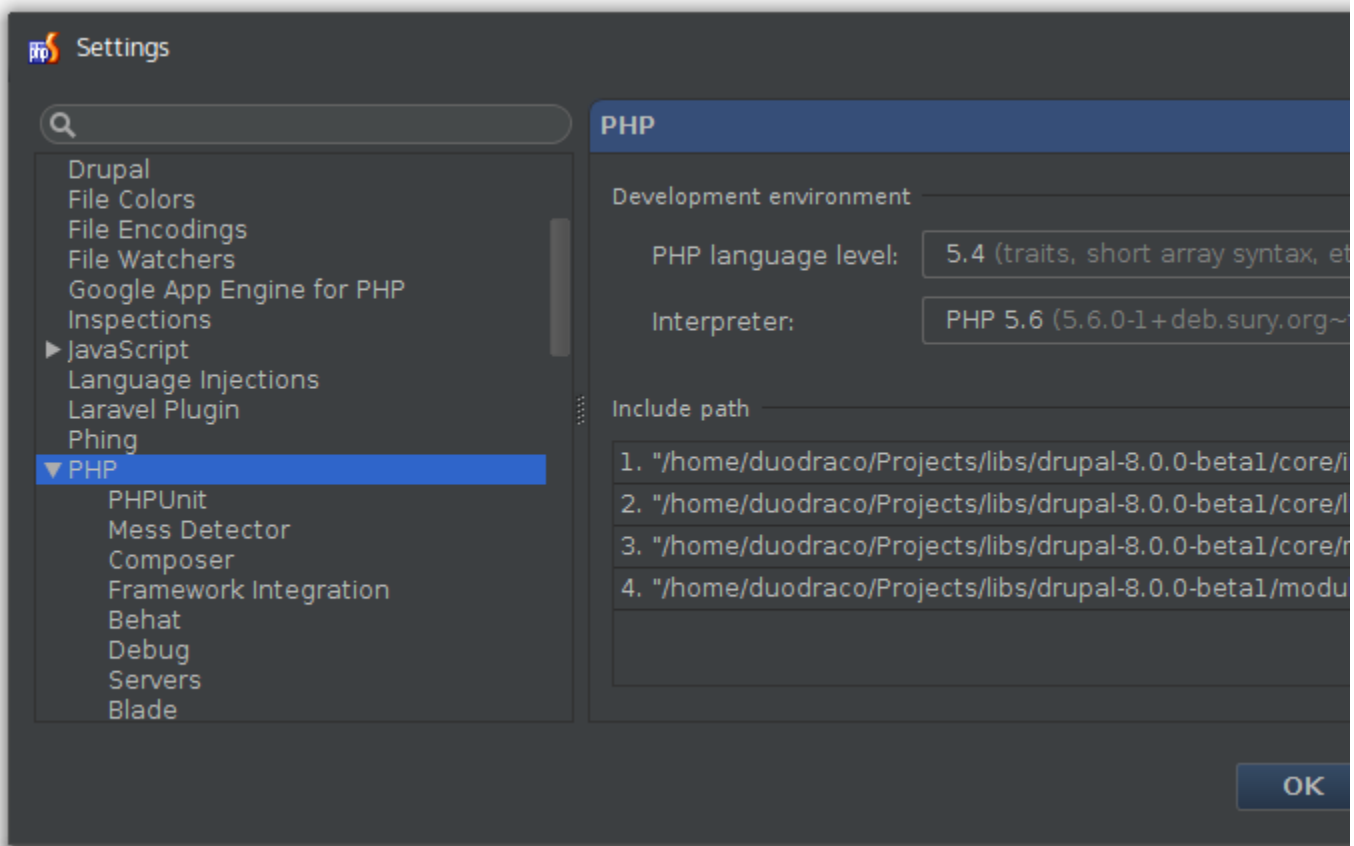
Settings

Drupal
File Colors
File Encodings
File Watchers
Google App Engine for PHP
Inspections
JavaScript
Language Injections
Laravel Plugin
Phing
PHP
PHPUnit
Mess Detector
Composer
Framework Integration
Behat
Debug
Servers
Blade

PHP

Development environment

PHP language level: 5.4 (traits, short array syntax, et

Interpreter: PHP 5.6 (5.6.0-1+deb.sury.org~

Include path

1. "/home/duodraco/Projects/libs/drupal-8.0.0-beta1/core/i
2. "/home/duodraco/Projects/libs/drupal-8.0.0-beta1/core/l
3. "/home/duodraco/Projects/libs/drupal-8.0.0-beta1/core/r
4. "/home/duodraco/Projects/libs/drupal-8.0.0-beta1/modu

OK